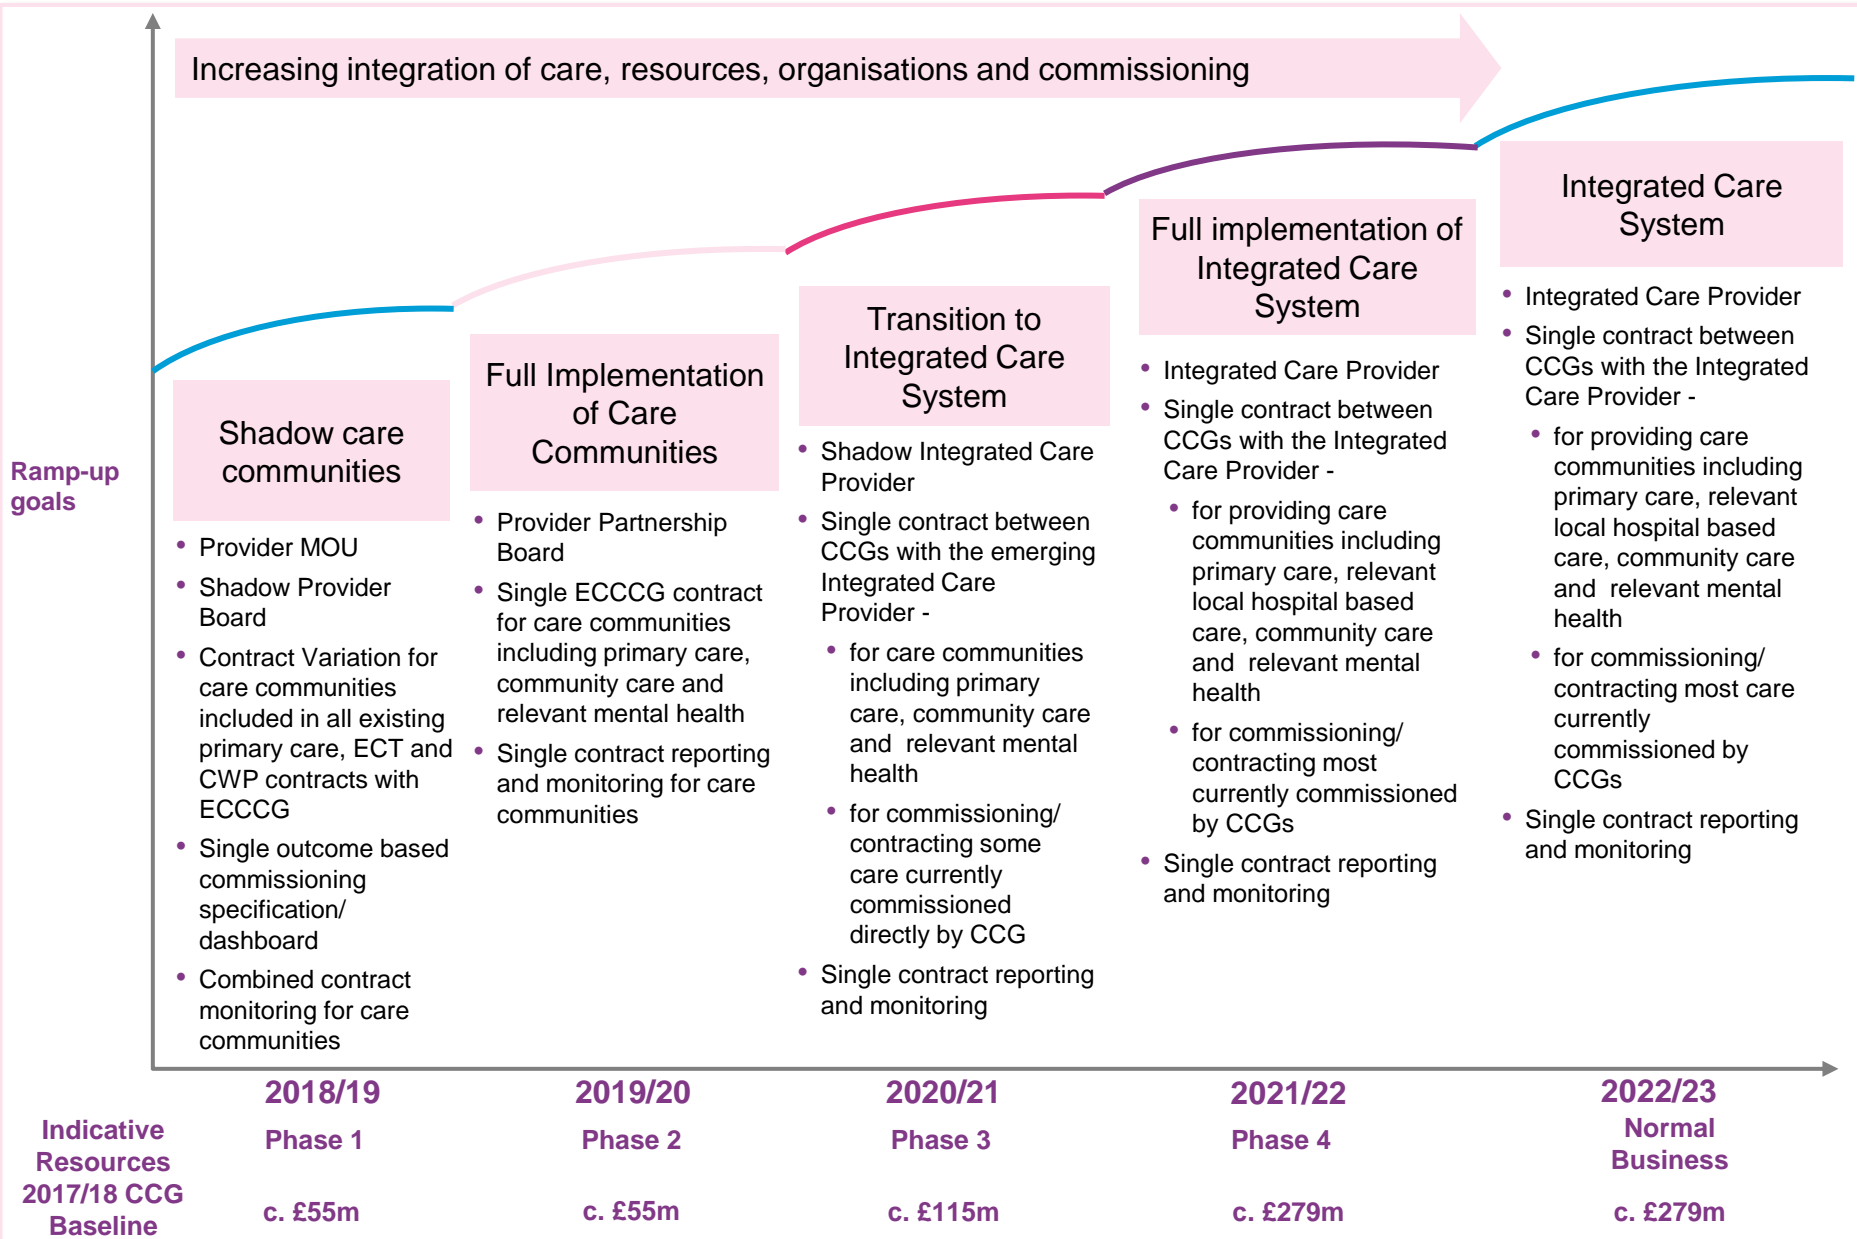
Increasing integration of care, resources, organisations and commissioning

Ramp-up goals

Shadow care communities

- Provider MOU
- Shadow Provider Board
- Contract Variation for care communities included in all existing primary care, ECT and CWP contracts with ECCCG
- Single outcome based commissioning specification/ dashboard
- Combined contract monitoring for care communities

Full Implementation of Care Communities

- Provider Partnership Board
- Single ECCCG contract for care communities including primary care, community care and relevant mental health
- Single contract reporting and monitoring for care communities

Transition to Integrated Care System

- Shadow Integrated Care Provider
- Single contract between CCGs with the emerging Integrated Care Provider -
  - for care communities including primary care, community care and relevant mental health
  - for commissioning/ contracting some care currently commissioned directly by CCG
- Single contract reporting and monitoring

Full implementation of Integrated Care System

- Integrated Care Provider
- Single contract between CCGs with the Integrated Care Provider -
  - for providing care communities including primary care, relevant local hospital based care, community care and relevant mental health
  - for commissioning/ contracting most currently commissioned by CCGs
- Single contract reporting and monitoring

Integrated Care System

- Integrated Care Provider
- Single contract between CCGs with the Integrated Care Provider -
  - for providing care communities including primary care, relevant local hospital based care, community care and relevant mental health
  - for commissioning/ contracting most care currently commissioned by CCGs
- Single contract reporting and monitoring

| Indicative Resources 2017/18 CCG Baseline | 2018/19 Phase 1 c. £55m | 2019/20 Phase 2 c. £55m | 2020/21 Phase 3 c. £115m | 2021/22 Phase 4 c. £279m | 2022/23 Normal Business c. £279m |